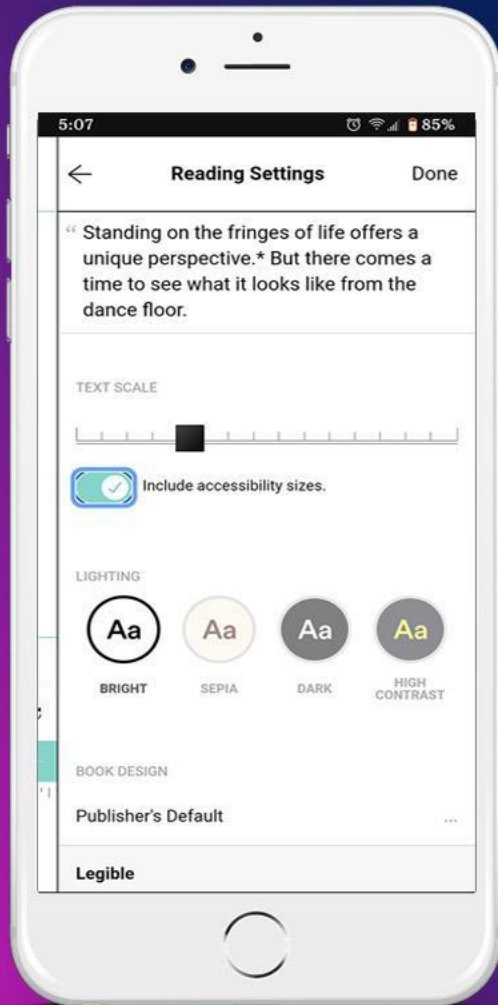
5:07

85%

Reading Settings

Done

“ Standing on the fringes of life offers a unique perspective.* But there comes a time to see what it looks like from the dance floor.

TEXT SCALE

Include accessibility sizes.

LIGHTING

Aa
BRIGHT

Aa
SEPIA

Aa
DARK

Aa
HIGH CONTRAST

BOOK DESIGN

Publisher's Default

...

Legible